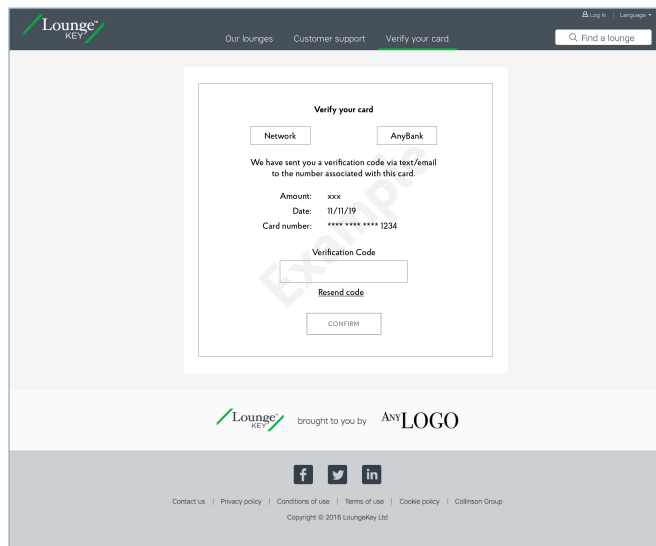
Lounge™ KEY

Our lounges Customer support Verify your card

Log in | Language

Find a lounge

Verify your card

Network AnyBank

We have sent you a verification code via text/email to the number associated with this card.

Amount: xxx
Date: 11/11/19
Card number: **** **** **** 1234

Verification Code

Resend code

CONFIRM

Example

Lounge™ KEY brought to you by ANY LOGO

f in

Contact us | Privacy policy | Conditions of use | Terms of use | Cookie policy | Collinson Group

Copyright © 2016 LoungeKey Ltd